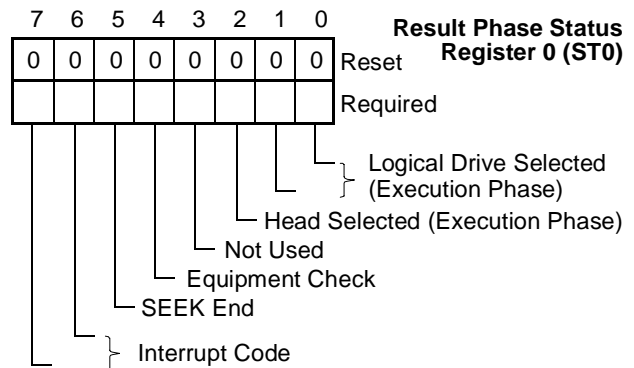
Result Phase Status Register 0 (ST0)

| 7 | 6 | 5 | 4 | 3 | 2 | 1 | 0 | |
|---|---|---|---|---|---|---|---|---|
| 0 | 0 | 0 | 0 | 0 | 0 | 0 | 0 | Reset |
| | | | | | | | | Required |

Logical Drive Selected (Execution Phase)
Head Selected (Execution Phase)
Not Used
Equipment Check
SEEK End
Interrupt Code